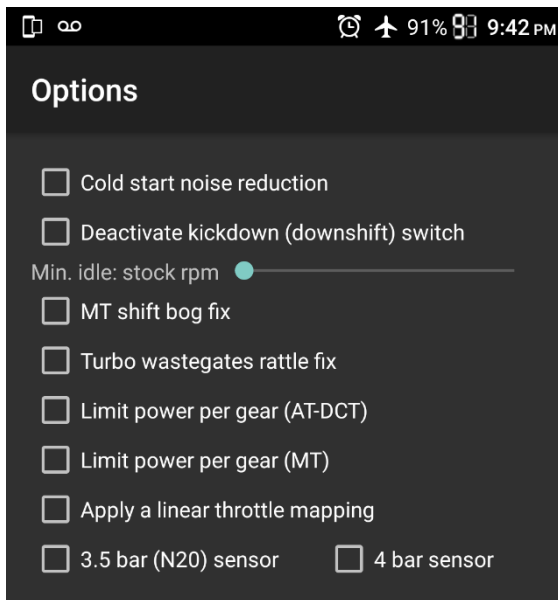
91% 9:42 PM

Options

Cold start noise reduction

Deactivate kickdown (downshift) switch

Min. idle: stock rpm

MT shift bog fix

Turbo wastegates rattle fix

Limit power per gear (AT-DCT)

Limit power per gear (MT)

Apply a linear throttle mapping

3.5 bar (N20) sensor

4 bar sensor